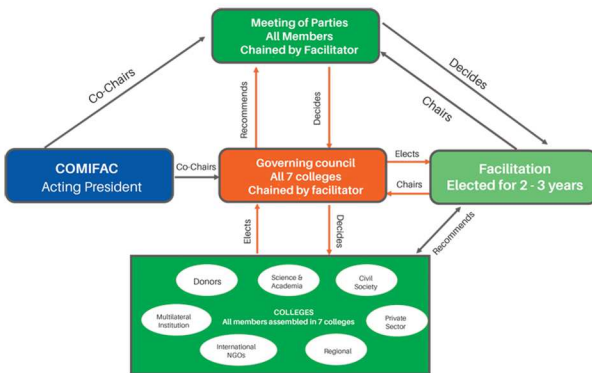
Meeting of Parties
All Members
Chained by Facilitator

Co-Chairs

Recommends

Decides

Decides

Chairs

COMIFAC
Acting President

Co-Chairs

Governing council
All 7 colleges
Chained by facilitator

Elects

Chairs

Facilitation
Elected for 2 - 3 years

Elects

Decides

Recommends

Donors

Science & Academia

Civil Society

Multilateral Institution

COLLEGES
All members assembled in 7 colleges

Private Sector

International NGOs

Regional